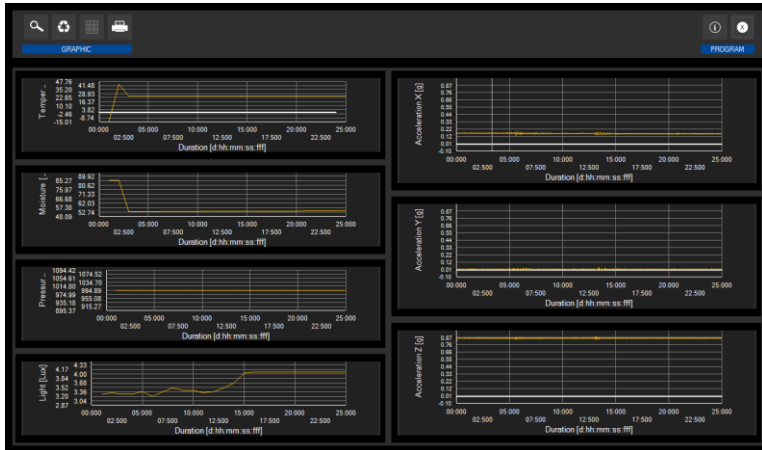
GRAPHIC

PROGRAM

Temper...
47.76
35.20
22.65
10.10
-2.48
-15.01
41.48
28.93
16.37
3.82
-8.74
00:00
02:500
05:000
07:500
10:000
12:500
15:000
17:500
20:000
22:500
25:000
Duration [d:hh:mm:ss:fff]

Moisture [...
85.27
75.97
66.68
57.38
48.09
89.92
80.62
71.33
62.03
52.74
00:000
02:500
05:000
07:500
10:000
12:500
15:000
17:500
20:000
22:500
25:000
Duration [d:hh:mm:ss:fff]

Pressur...
1094.42
1054.61
1014.80
974.99
935.18
895.37
1074.52
1034.70
994.89
955.08
915.27
00:000
02:500
05:000
07:500
10:000
12:500
15:000
17:500
20:000
22:500
25:000
Duration [d:hh:mm:ss:fff]

Light [Lux]
4.17
3.84
3.52
3.20
2.87
4.33
4.00
3.68
3.36
3.04
00:000
02:500
05:000
07:500
10:000
12:500
15:000
17:500
20:000
22:500
25:000
Duration [d:hh:mm:ss:fff]

Acceleration X [g]
0.87
0.76
0.65
0.55
0.44
0.33
0.22
0.12
0.01
-0.10
00:000
02:500
05:000
07:500
10:000
12:500
15:000
17:500
20:000
22:500
25:000
Duration [d:hh:mm:ss:fff]

Acceleration Y [g]
0.87
0.76
0.65
0.55
0.44
0.33
0.22
0.12
0.01
-0.10
00:000
02:500
05:000
07:500
10:000
12:500
15:000
17:500
20:000
22:500
25:000
Duration [d:hh:mm:ss:fff]

Acceleration Z [g]
0.87
0.76
0.65
0.55
0.44
0.33
0.22
0.12
0.01
-0.10
00:000
02:500
05:000
07:500
10:000
12:500
15:000
17:500
20:000
22:500
25:000
Duration [d:hh:mm:ss:fff]